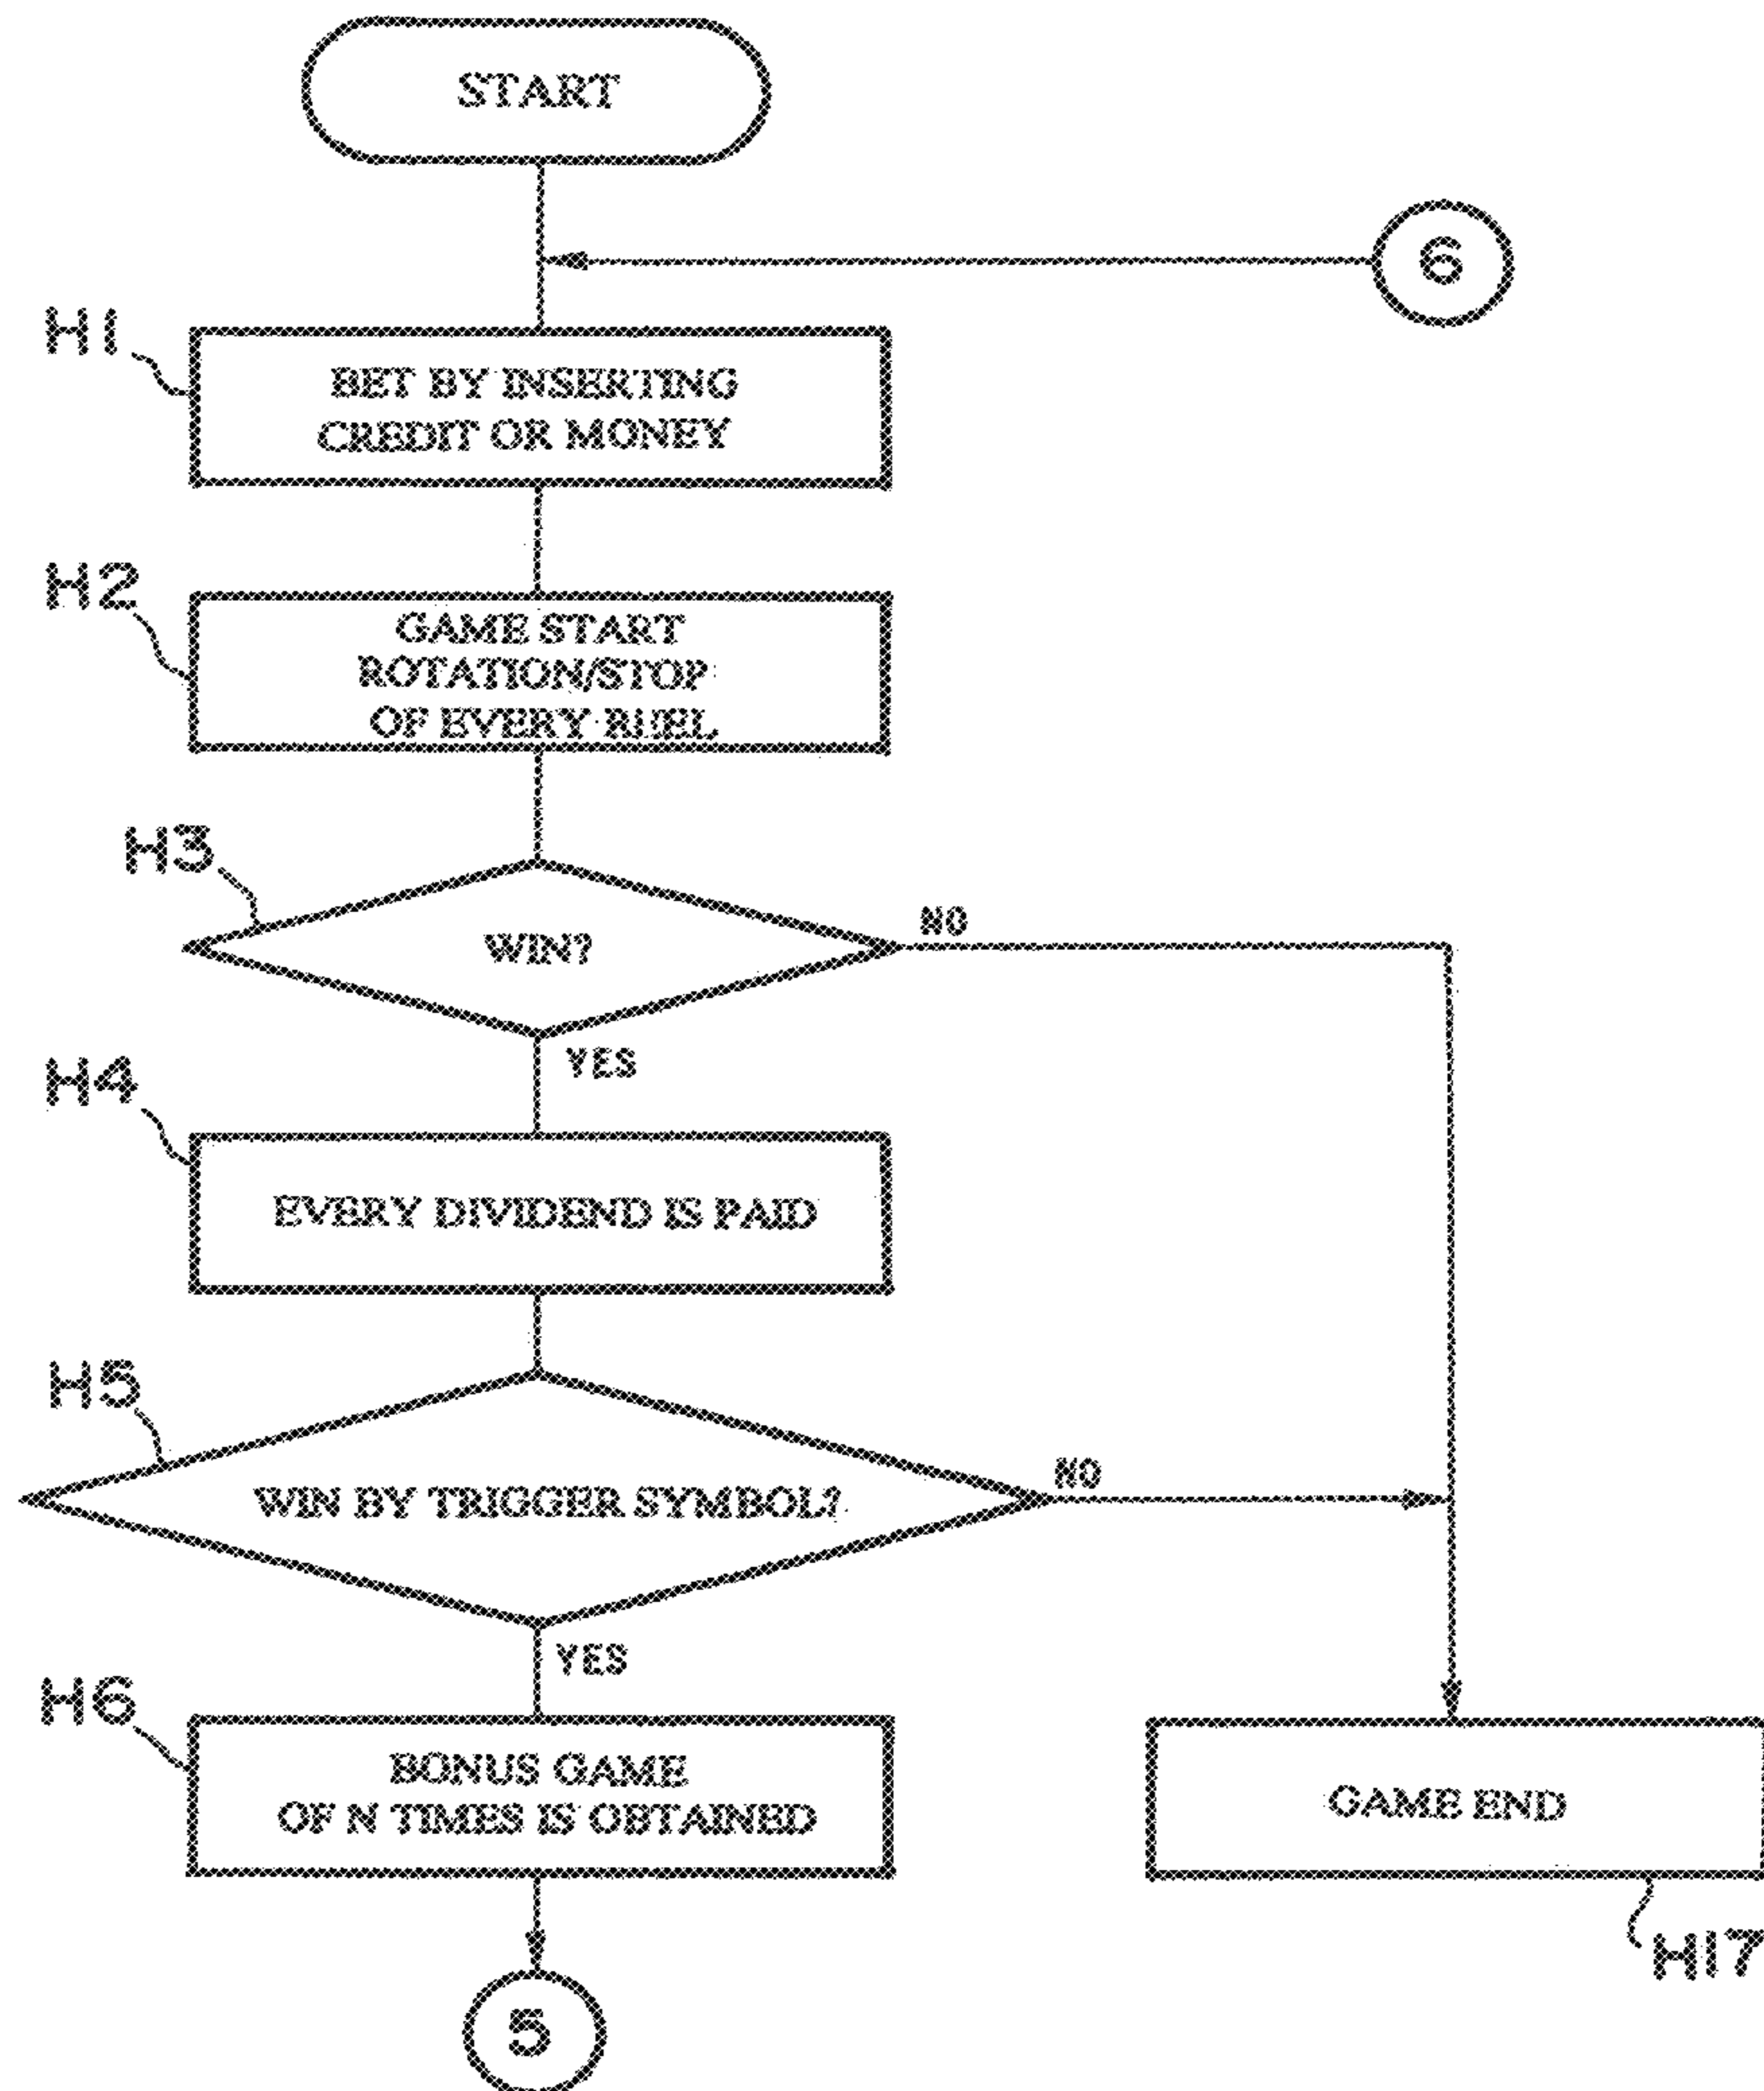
START

6

H1
BET BY INSERTING CREDIT OR MONEY

H2
GAME START ROTATION/STOP OF EVERY REEL

H3
WIN?

NO

YES

H4
EVERY DIVIDEND IS PAID

H5
WIN BY TRIGGER SYMBOL?

NO

YES

H6
BONUS GAME OF N TIMES IS OBTAINED

GAME END

H17

5